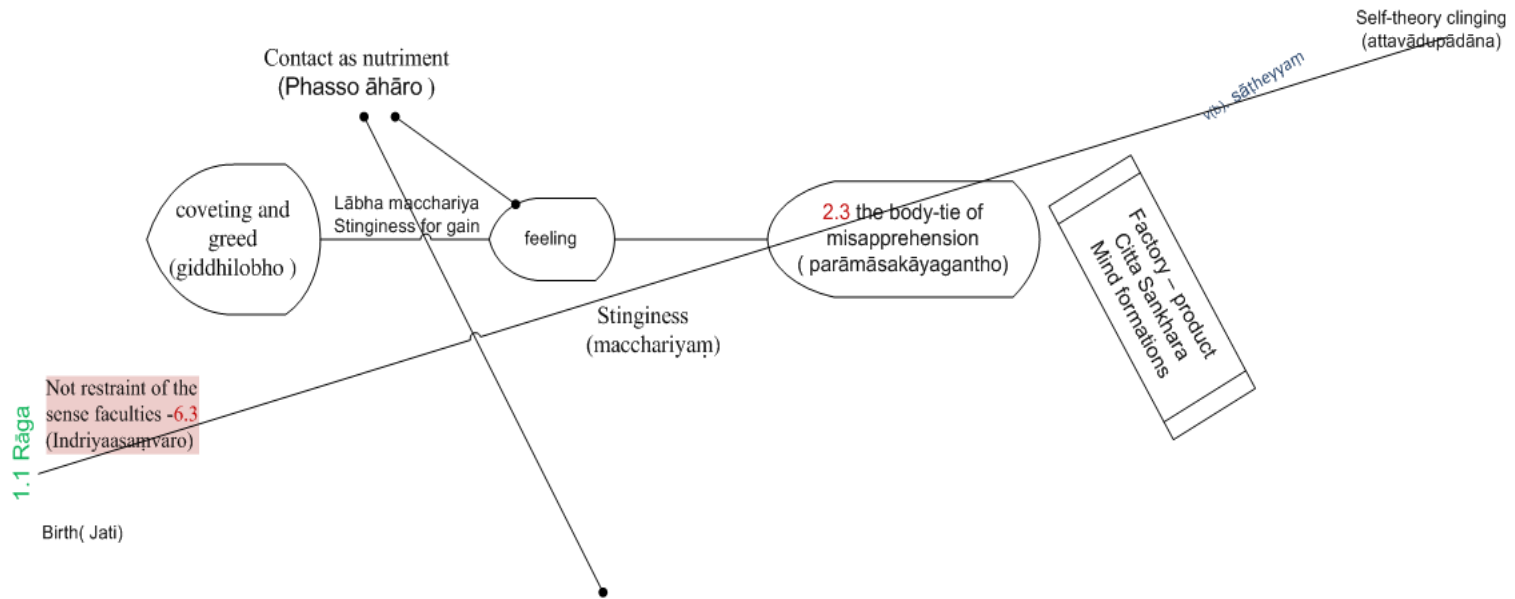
Self-theory clinging
(attavādupādāna)

Contact as nutriment
(Phasso āhāro )

v(b). sāṭheyyam

coveting and greed
(giddhilobho )

Lābha macchariya
Stinginess for gain

feeling

2.3 the body-tie of misapprehension
( parāmāsakāyagantho)

Factory – product
Citta Sankhara
Mind formations

Stinginess
(macchariyaṃ)

Not restraint of the sense faculties -6.3
(Indriyaasaṃvaro)

1.1 Rāga

Birth( Jati)